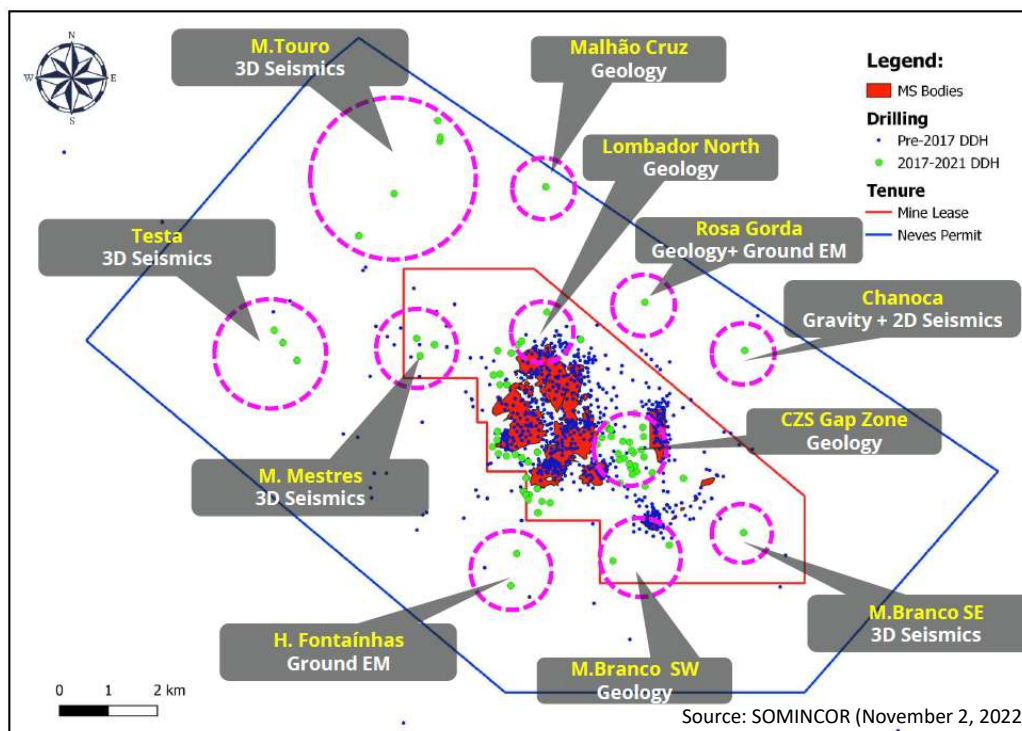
N
W E
S

M.Touro
3D Seismics

Malhão Cruz
Geology

Legend:
MS Bodies
Drilling
Pre-2017 DDH
2017-2021 DDH
Tenure
Mine Lease
Neves Permit

Lombador North
Geology

Testa
3D Seismics

Rosa Gorda
Geology+ Ground EM

Chanoca
Gravity + 2D Seismics

CZS Gap Zone
Geology

M. Mestres
3D Seismics

H. Fontaínhas
Ground EM

M.Branco SW
Geology

M.Branco SE
3D Seismics

0 1 2 km

Source: SOMINCOR (November 2, 2022